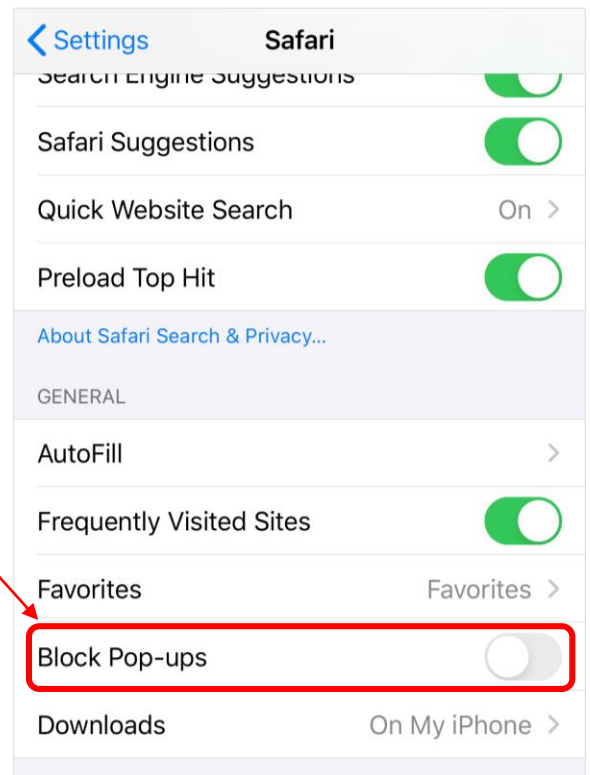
Settings

Safari

Search Engine Suggestions

Safari Suggestions

Quick Website Search On

Preload Top Hit

About Safari Search & Privacy...

GENERAL

AutoFill

Frequently Visited Sites

Favorites Favorites

Block Pop-ups

Downloads On My iPhone